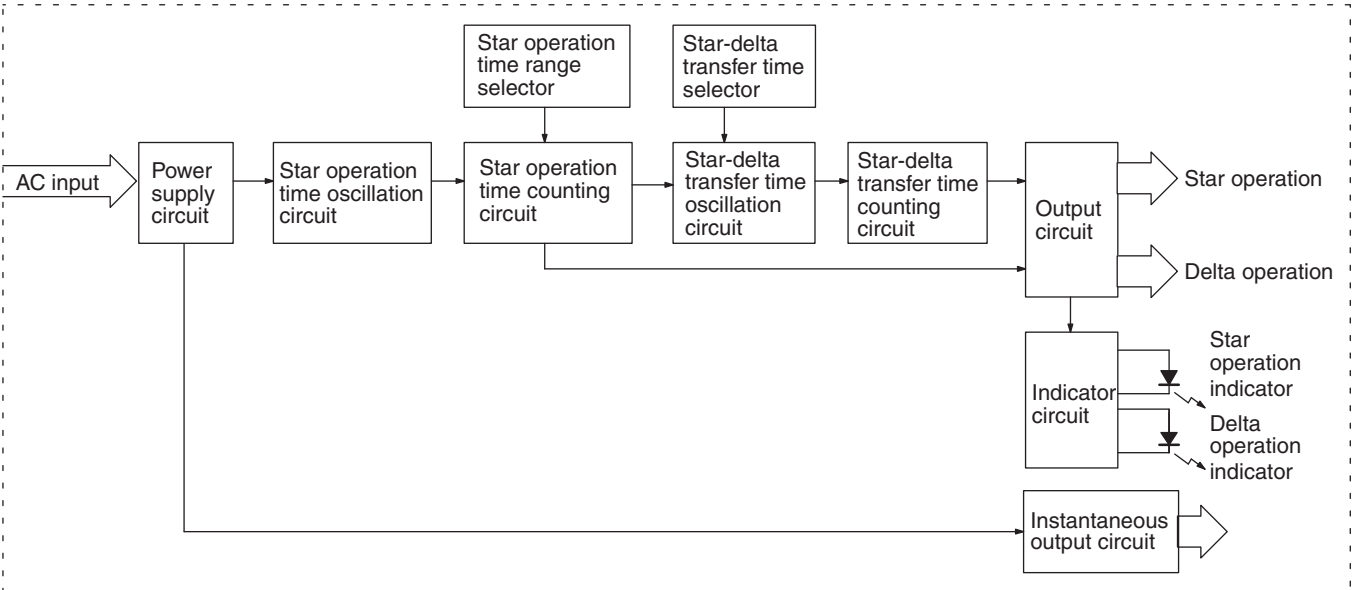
Star operation time range selector

Star-delta transfer time selector

AC input

Power supply circuit

Star operation time oscillation circuit

Star operation time counting circuit

Star-delta transfer time oscillation circuit

Star-delta transfer time counting circuit

Output circuit

Star operation

Delta operation

Indicator circuit

Star operation indicator

Delta operation indicator

Instantaneous output circuit